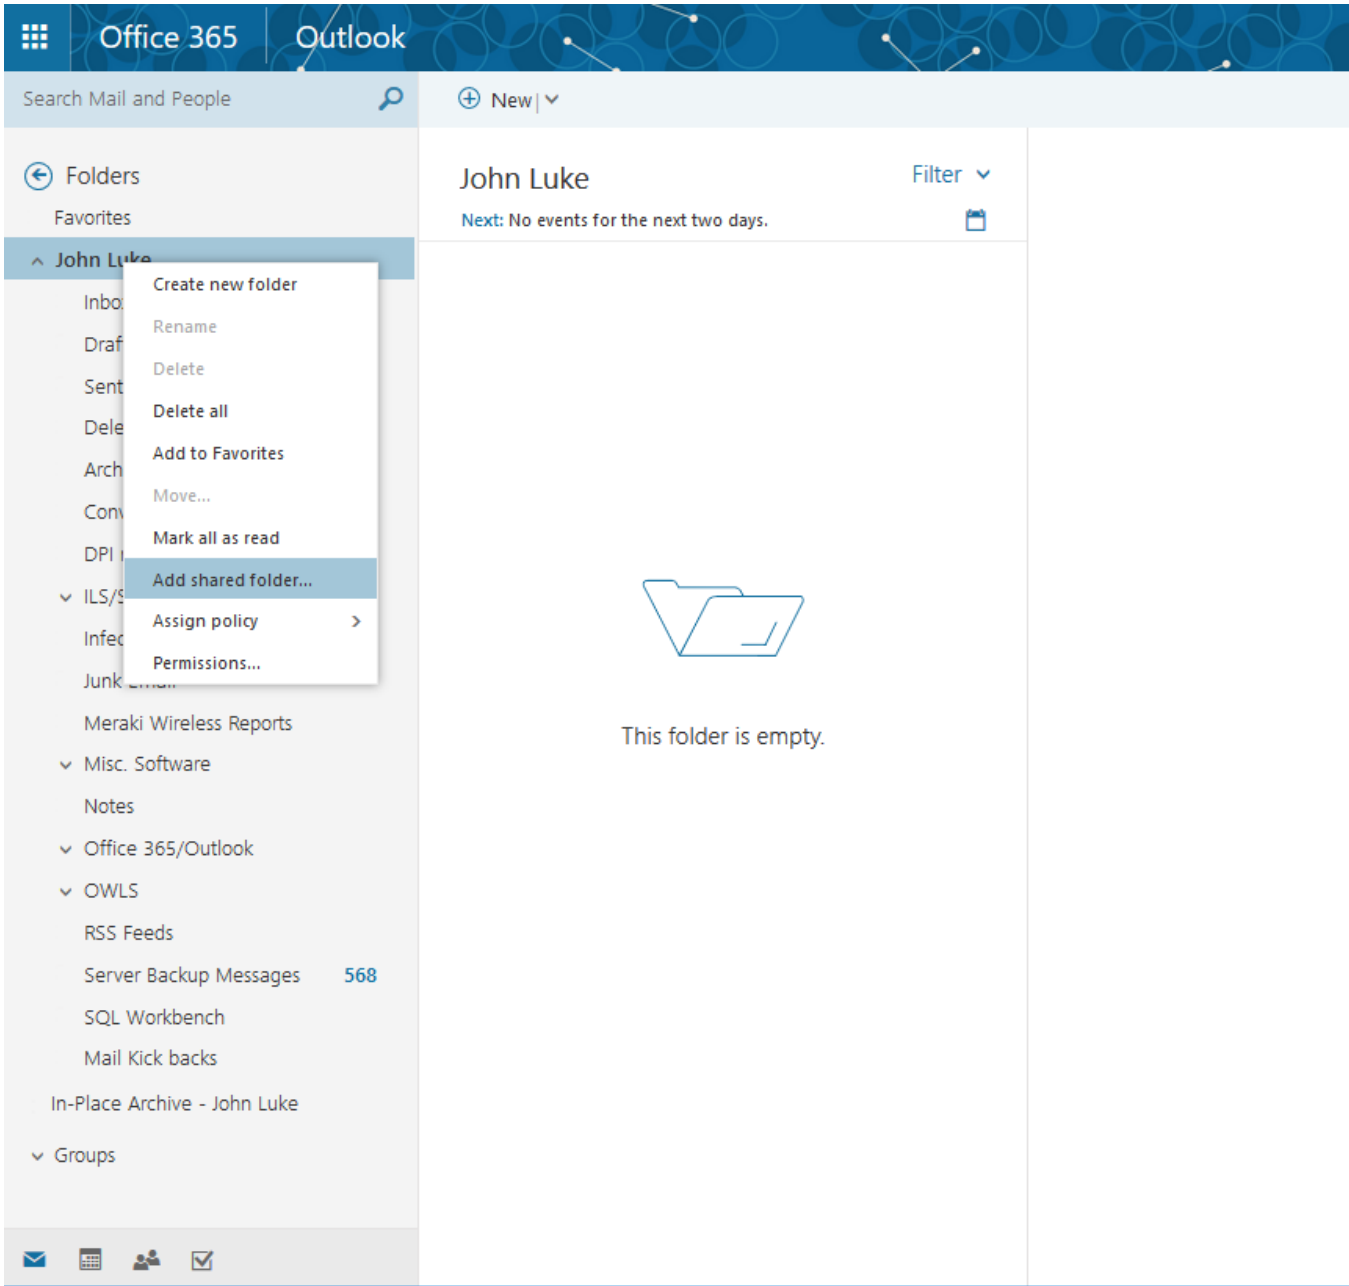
Office 365 Outlook

Search Mail and People

New |

Folders

Favorites

John Luke

Inbo

Draf

Sent

Dele

Arch

Conv

DPI

ILS/S

Infec

Junk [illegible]

Create new folder

Rename

Delete

Delete all

Add to Favorites

Move...

Mark all as read

Add shared folder...

Assign policy

Permissions...

Meraki Wireless Reports

Misc. Software

Notes

Office 365/Outlook

OWLS

RSS Feeds

Server Backup Messages 568

SQL Workbench

Mail Kick backs

In-Place Archive - John Luke

Groups

John Luke

Filter

Next: No events for the next two days.

This folder is empty.